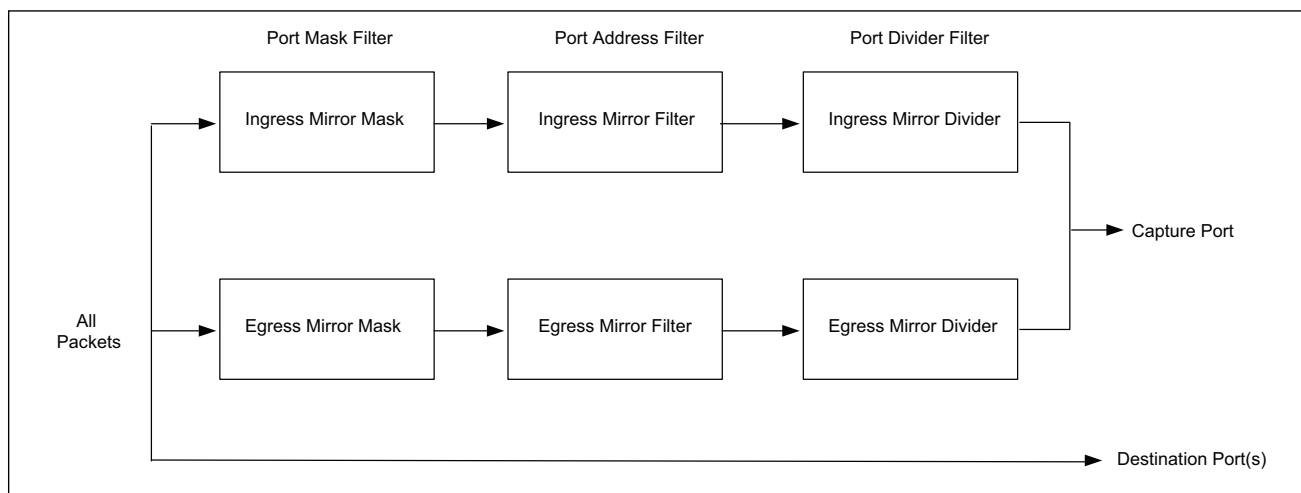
Port Mask Filter

Port Address Filter

Port Divider Filter

Ingress Mirror Mask

Ingress Mirror Filter

Ingress Mirror Divider

Capture Port

All Packets

Egress Mirror Mask

Egress Mirror Filter

Egress Mirror Divider

Destination Port(s)